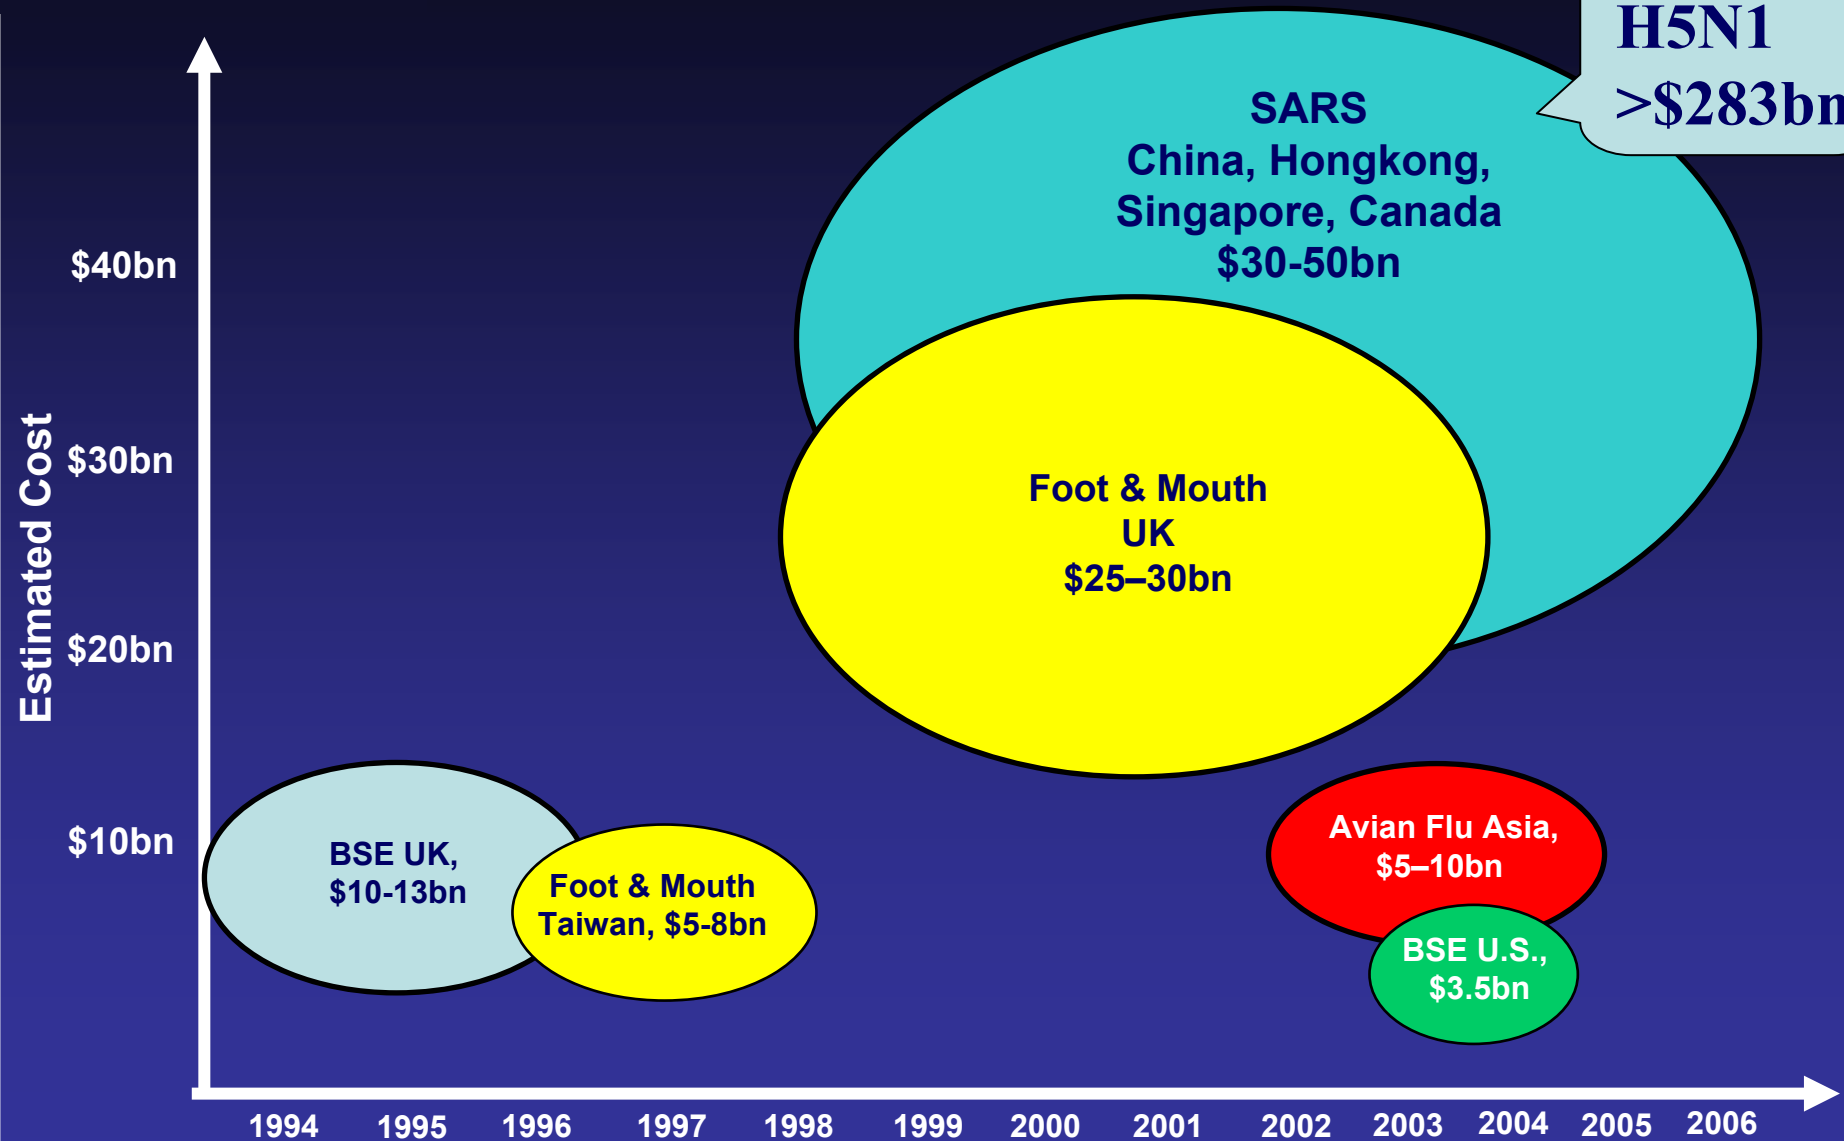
H5N1
>$283bn

SARS
China, Hongkong, Singapore, Canada
$30-50bn

Estimated Cost

$40bn

$30bn

$20bn

$10bn

Foot & Mouth
UK
$25–30bn

BSE UK,
$10-13bn

Foot & Mouth
Taiwan, $5-8bn

Avian Flu Asia,
$5–10bn

BSE U.S.,
$3.5bn

1994 1995 1996 1997 1998 1999 2000 2001 2002 2003 2004 2005 2006